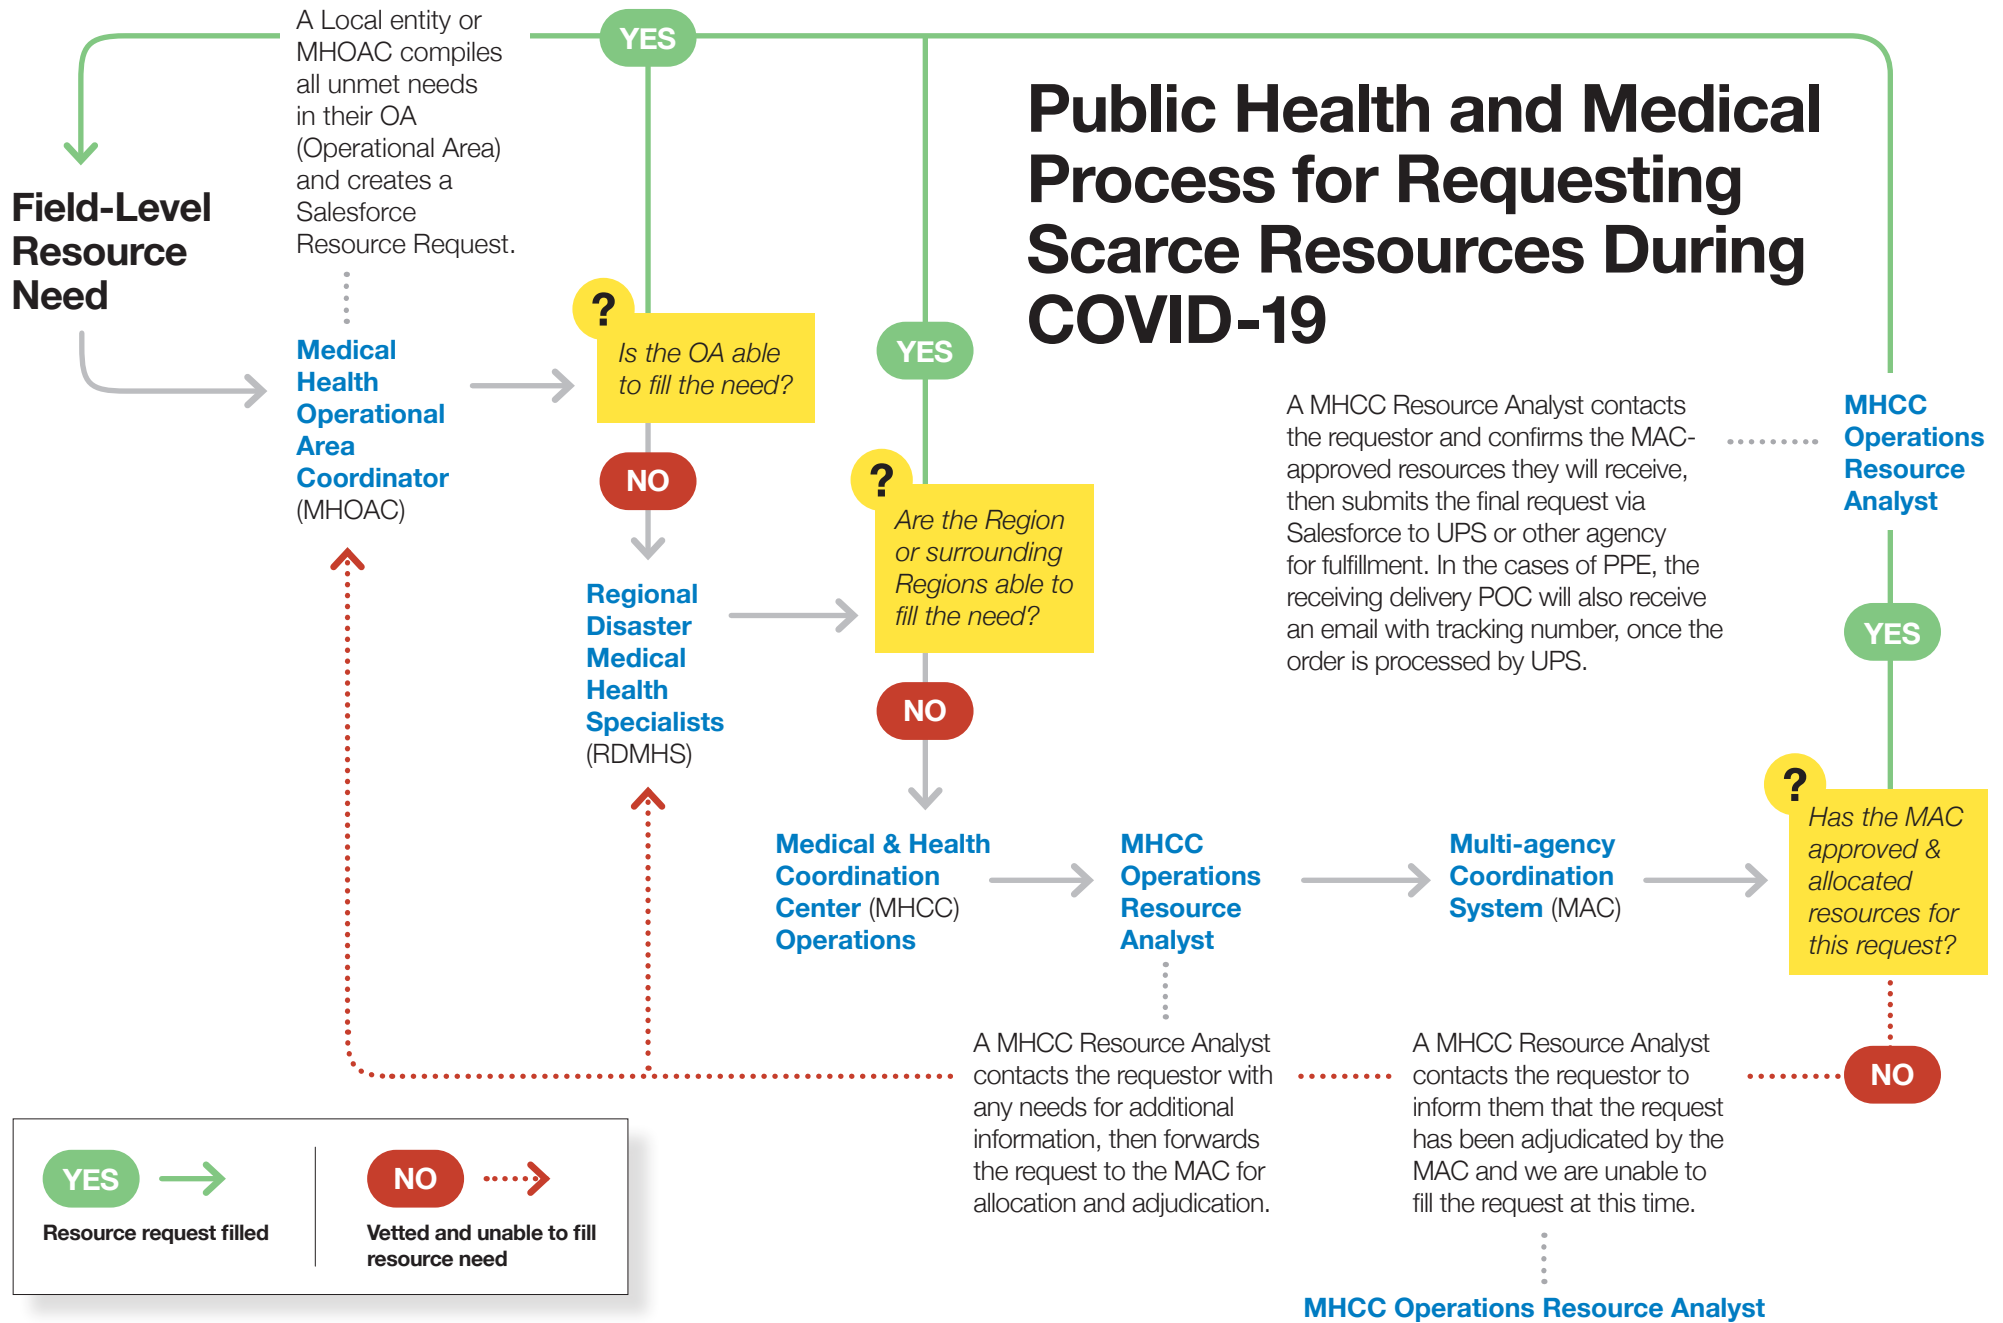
Public Health and Medical Process for Requesting Scarce Resources During COVID-19

Field-Level Resource Need

A Local entity or MHOAC compiles all unmet needs in their OA (Operational Area) and creates a Salesforce Resource Request.

YES

Medical Health Operational Area Coordinator (MHOAC)

?
Is the OA able to fill the need?

NO

Regional Disaster Medical Health Specialists (RDMHS)

YES

?
Are the Region or surrounding Regions able to fill the need?

NO

Medical & Health Coordination Center (MHCC) Operations

MHCC Operations Resource Analyst

Multi-agency Coordination System (MAC)

?
Has the MAC approved & allocated resources for this request?

YES

NO

A MHCC Resource Analyst contacts the requestor and confirms the MAC-approved resources they will receive, then submits the final request via Salesforce to UPS or other agency for fulfillment. In the cases of PPE, the receiving delivery POC will also receive an email with tracking number, once the order is processed by UPS.

MHCC Operations Resource Analyst

A MHCC Resource Analyst contacts the requestor with any needs for additional information, then forwards the request to the MAC for allocation and adjudication.

A MHCC Resource Analyst contacts the requestor to inform them that the request has been adjudicated by the MAC and we are unable to fill the request at this time.

MHCC Operations Resource Analyst

YES
Resource request filled

NO
Vetted and unable to fill resource need